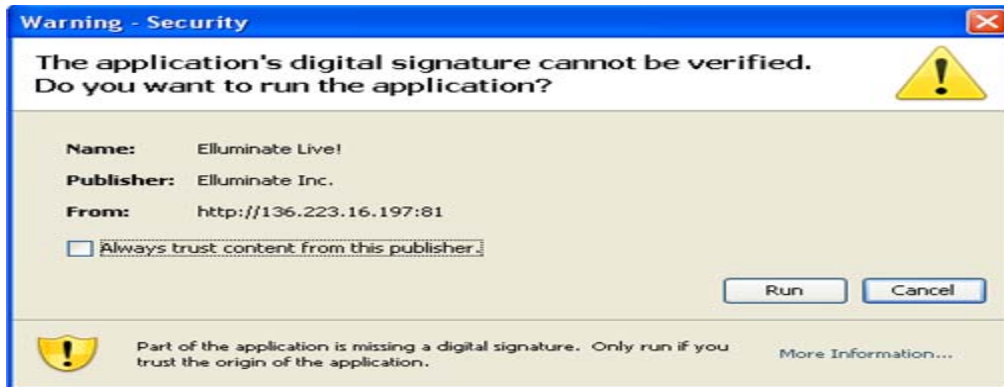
Warning - Security

The application's digital signature cannot be verified. Do you want to run the application?

Name: Elluminate Live!

Publisher: Elluminate Inc.

From: http://136.223.16.197:81

Always trust content from this publisher.

Run

Cancel

Part of the application is missing a digital signature. Only run if you trust the origin of the application.

More Information...